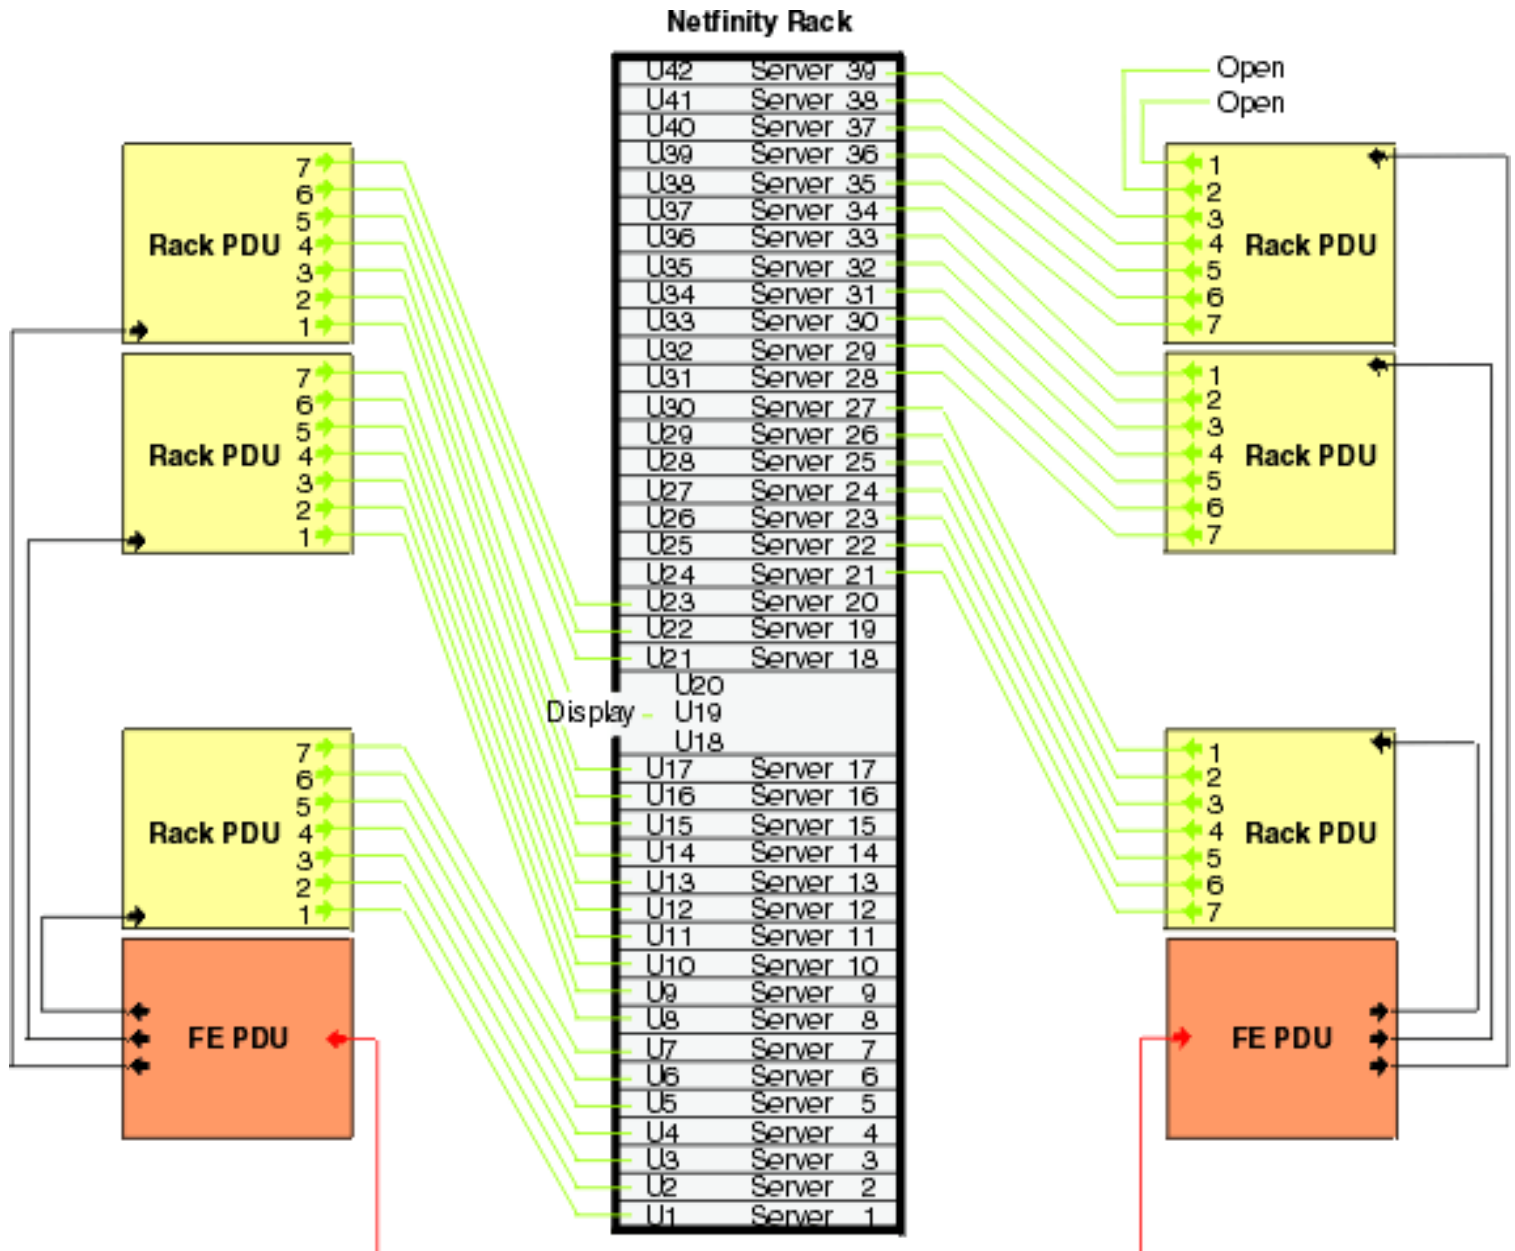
Netfinity Rack

| U42 | Server 39 |
|---|---|
| U41 | Server 38 |
| U40 | Server 37 |
| U39 | Server 36 |
| U38 | Server 35 |
| U37 | Server 34 |
| U36 | Server 33 |
| U35 | Server 32 |
| U34 | Server 31 |
| U33 | Server 30 |
| U32 | Server 29 |
| U31 | Server 28 |
| U30 | Server 27 |
| U29 | Server 26 |
| U28 | Server 25 |
| U27 | Server 24 |
| U26 | Server 23 |
| U25 | Server 22 |
| U24 | Server 21 |
| U23 | Server 20 |
| U22 | Server 19 |
| U21 | Server 18 |
| U20 | |
| U19 | Display |
| U18 | |
| U17 | Server 17 |
| U16 | Server 16 |
| U15 | Server 15 |
| U14 | Server 14 |
| U13 | Server 13 |
| U12 | Server 12 |
| U11 | Server 11 |
| U10 | Server 10 |
| U9 | Server 9 |
| U8 | Server 8 |
| U7 | Server 7 |
| U6 | Server 6 |
| U5 | Server 5 |
| U4 | Server 4 |
| U3 | Server 3 |
| U2 | Server 2 |
| U1 | Server 1 |

Rack PDU 7 6 5 4 3 2 1

Rack PDU 7 6 5 4 3 2 1

Rack PDU 7 6 5 4 3 2 1

FE PDU

Open
Open

1 2 3 4 5 6 7 Rack PDU

1 2 3 4 5 6 7 Rack PDU

1 2 3 4 5 6 7 Rack PDU

FE PDU